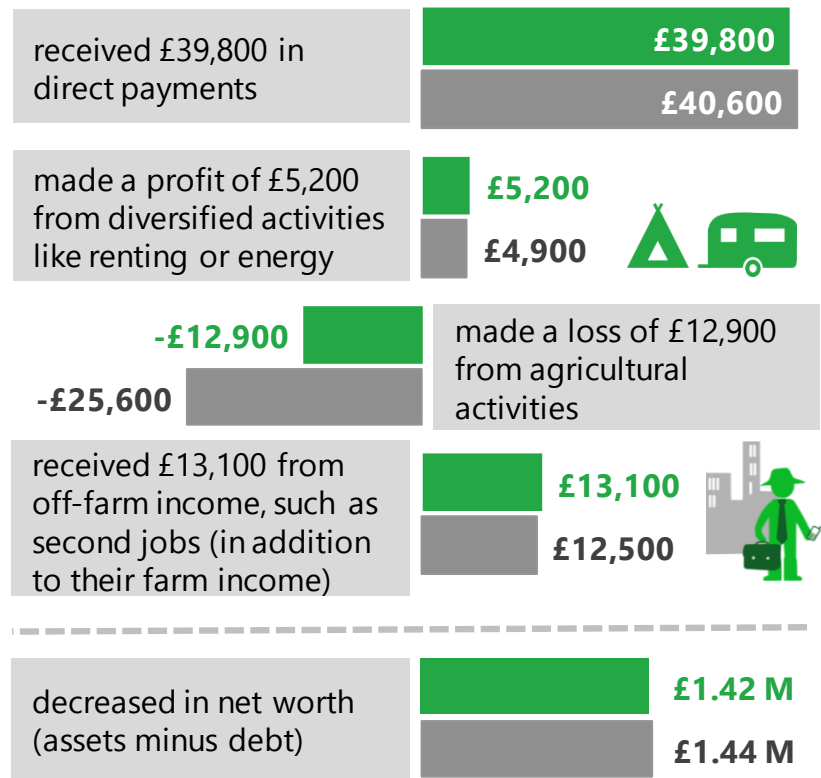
received £39,800 in direct payments

£39,800

£40,600

made a profit of £5,200 from diversified activities like renting or energy

£5,200

£4,900

-£12,900

-£25,600

made a loss of £12,900 from agricultural activities

received £13,100 from off-farm income, such as second jobs (in addition to their farm income)

£13,100

£12,500

decreased in net worth (assets minus debt)

£1.42 M

£1.44 M